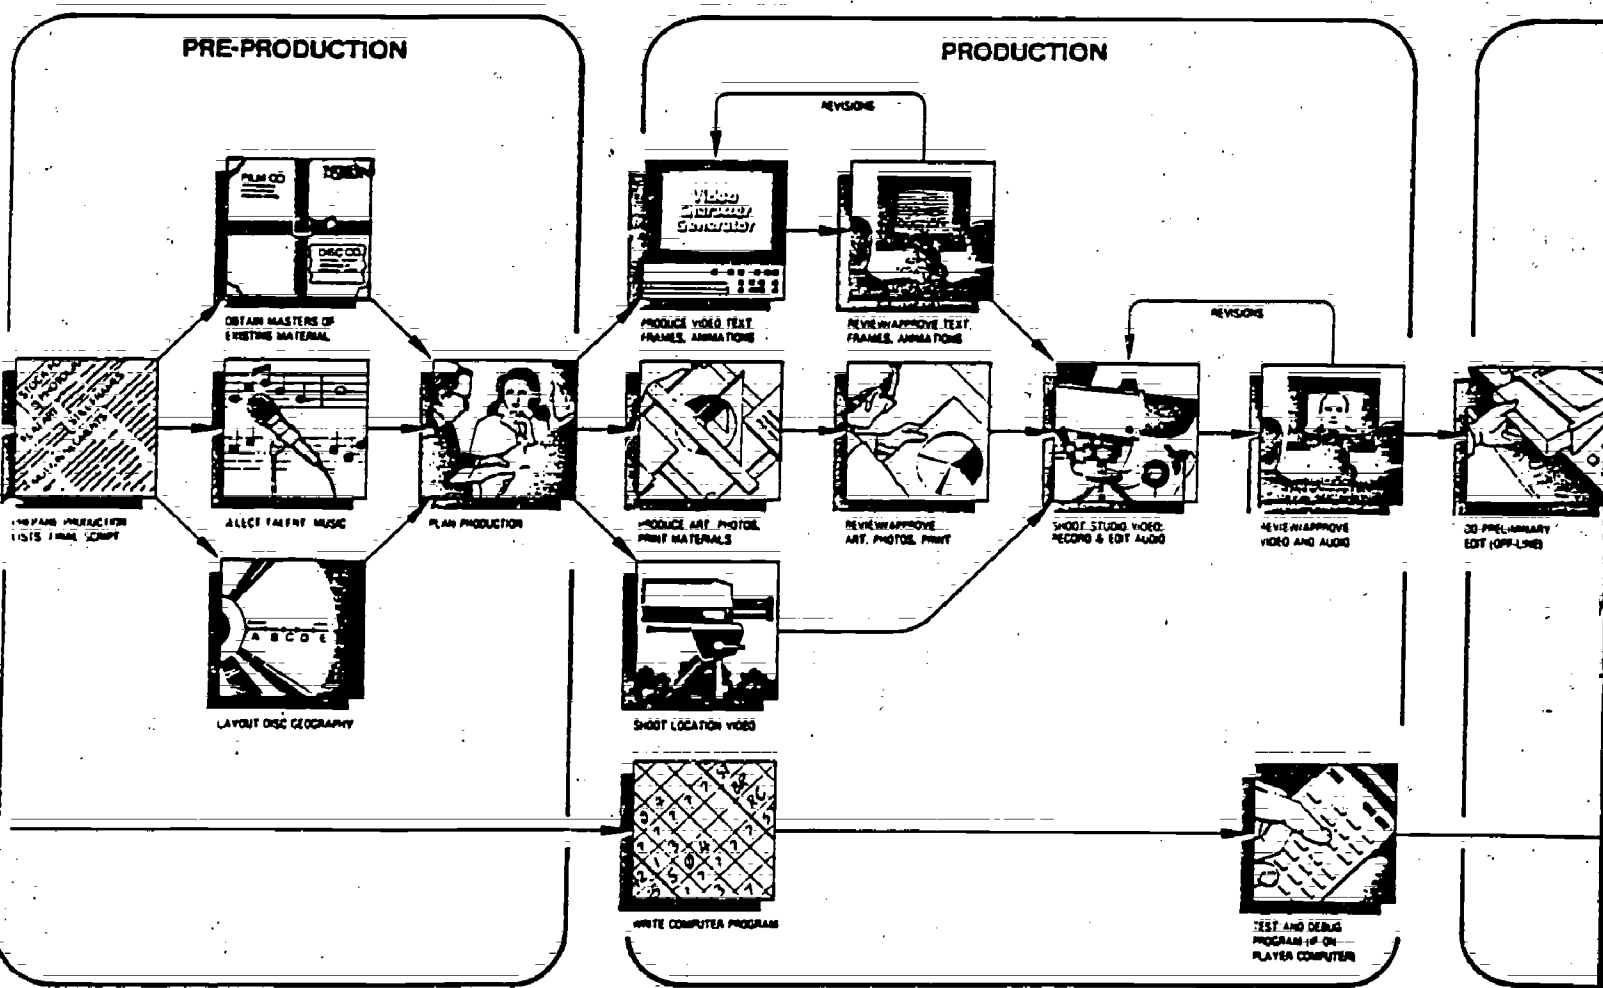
PRE-PRODUCTION

PRODUCTION

REVISIONS

FILM CO

DISC CO

OBTAIN MASTERS OF EXISTING MATERIAL

Video Character Generator

PRODUCE VIDEO TEXT FRAMES, ANIMATIONS

REVIEW/APPROVE TEXT FRAMES, ANIMATIONS

REVISIONS

PREPARE PRODUCTION LISTS FINAL SCRIPT

SELECT TALENT MUSIC

PLAN PRODUCTION

PRODUCE ART, PHOTOS, PRINT MATERIALS

REVIEW/APPROVE ART, PHOTOS, PRINT

SHOOT STUDIO VIDEO, RECORD & EDIT AUDIO

REVIEW/APPROVE VIDEO AND AUDIO

DO PRELIMINARY EDIT (OFF-LINE)

A B C D E

LAYOUT DISC GEOGRAPHY

SHOOT LOCATION VIDEO

WRITE COMPUTER PROGRAM

TEST AND DEBUG PROGRAM (IF ON PLAYER COMPUTER)